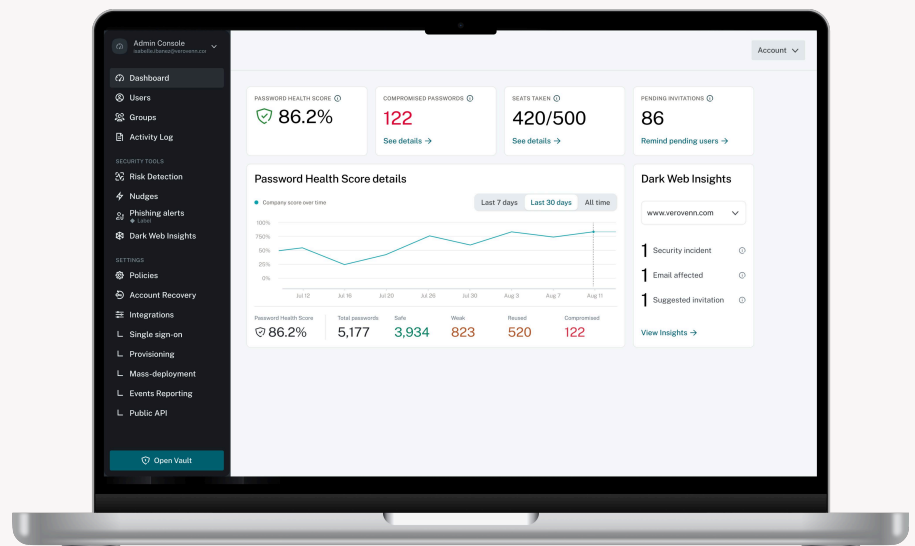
Admin Console
isabelle.ibanez@verovenn.co

Dashboard
Users
Groups
Activity Log

SECURITY TOOLS
Risk Detection
Nudges
Phishing alerts
Label
Dark Web Insights

SETTINGS
Policies
Account Recovery
Integrations
Single sign-on
Provisioning
Mass-deployment
Events Reporting
Public API

Open Vault

Account

PASSWORD HEALTH SCORE
86.2%

COMPROMISED PASSWORDS
122
See details →

SEATS TAKEN
420/500
See details →

PENDING INVITATIONS
86
Remind pending users →

Password Health Score details
Company score over time
Last 7 days Last 30 days All time
100%
75%
50%
25%
0%
Jul 12 Jul 16 Jul 20 Jul 26 Jul 30 Aug 3 Aug 7 Aug 11

| Password Health Score | Total passwords | Safe | Weak | Reused | Compromised |
|---|---|---|---|---|---|
| 86.2% | 5,177 | 3,934 | 823 | 520 | 122 |

Dark Web Insights
www.verovenn.com
1 Security incident
1 Email affected
1 Suggested invitation
View Insights →